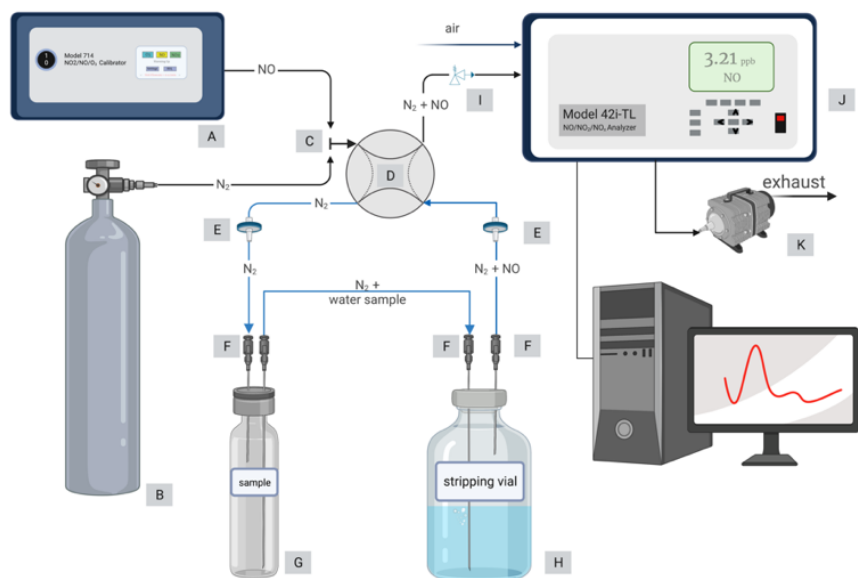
Model 714
NO2/NO/O$_3$ Calibrator

A

NO

air

3.21 ppb
NO

Model 42i-TL
NO/NO$_2$/NO$_x$ Analyzer

J

N$_2$ + NO

I

C

D

N$_2$

B

N$_2$

E

E

N$_2$

N$_2$ + NO

N$_2$ +
water sample

exhaust

K

F

F

F

sample

stripping vial

G

H